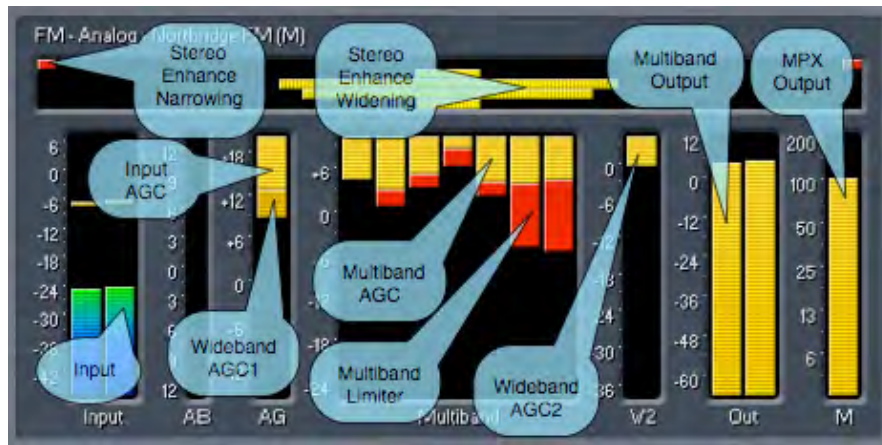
FM - Analog - Northbridge FM (M)

Stereo Enhance Narrowing

Stereo Enhance Widening

Multiband Output

MPX Output

Input AGC

Multiband AGC

Wideband AGC1

Input

Multiband Limiter

Wideband AGC2

6
0
-6
-12
-18
-24
-30
-36
-42

12
9
6
3
0
3
6
9
12

+18
+12
+6
0
-6

+6
0
-6
-12
-18
-24

0
-6
-12
-18
-24
-30
-36

12
0
-12
-24
-36
-48
-60

200
100
50
25
13
6

Input
AB
AG
Multiband
V2
Out
M